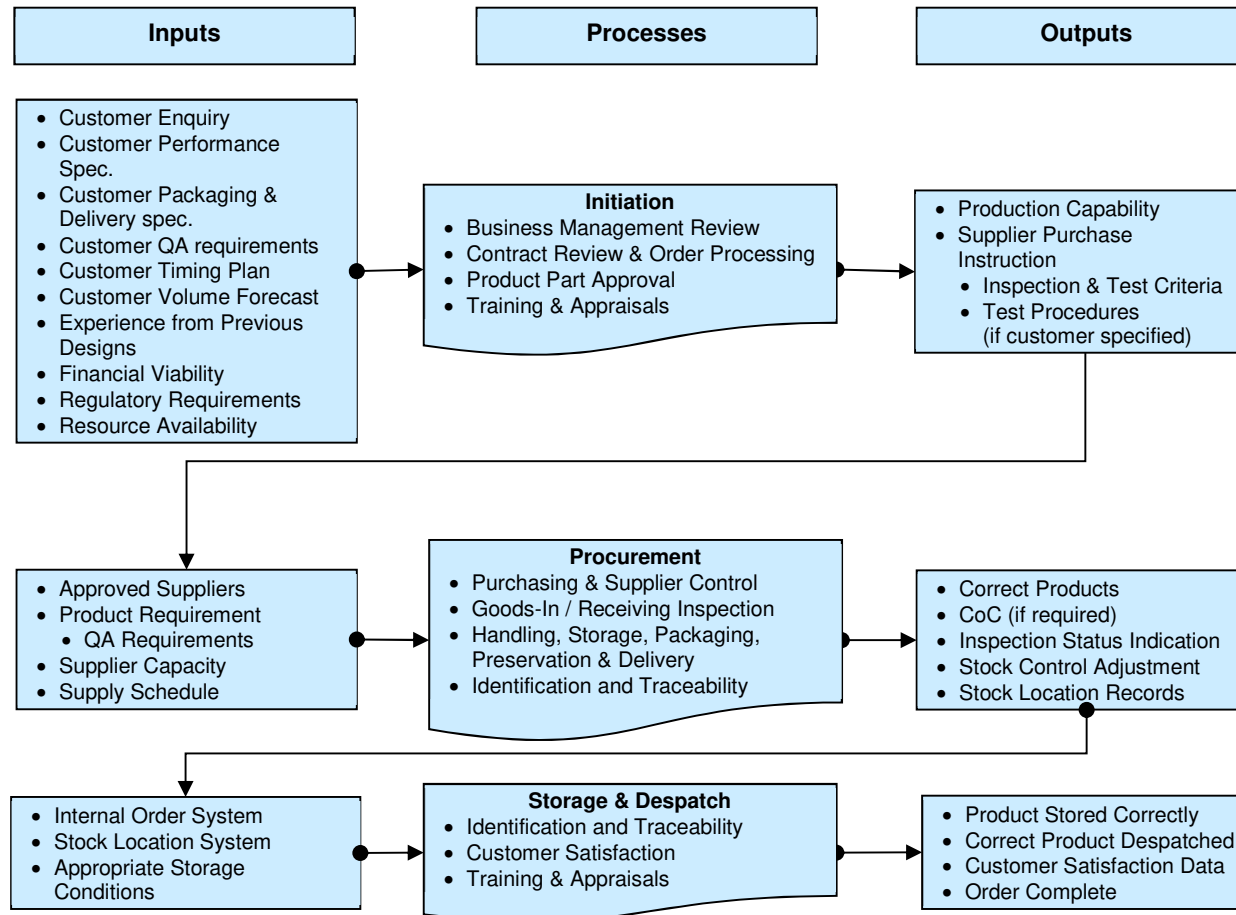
Inputs

Processes

Outputs

- Customer Enquiry
- Customer Performance Spec.
- Customer Packaging & Delivery spec.
- Customer QA requirements
- Customer Timing Plan
- Customer Volume Forecast
- Experience from Previous Designs
- Financial Viability
- Regulatory Requirements
- Resource Availability

**Initiation**
- Business Management Review
- Contract Review & Order Processing
- Product Part Approval
- Training & Appraisals

- Production Capability
- Supplier Purchase Instruction
  - Inspection & Test Criteria
  - Test Procedures (if customer specified)

- Approved Suppliers
- Product Requirement
  - QA Requirements
- Supplier Capacity
- Supply Schedule

**Procurement**
- Purchasing & Supplier Control
- Goods-In / Receiving Inspection
- Handling, Storage, Packaging, Preservation & Delivery
- Identification and Traceability

- Correct Products
- CoC (if required)
- Inspection Status Indication
- Stock Control Adjustment
- Stock Location Records

- Internal Order System
- Stock Location System
- Appropriate Storage Conditions

**Storage & Despatch**
- Identification and Traceability
- Customer Satisfaction
- Training & Appraisals

- Product Stored Correctly
- Correct Product Despatched
- Customer Satisfaction Data
- Order Complete